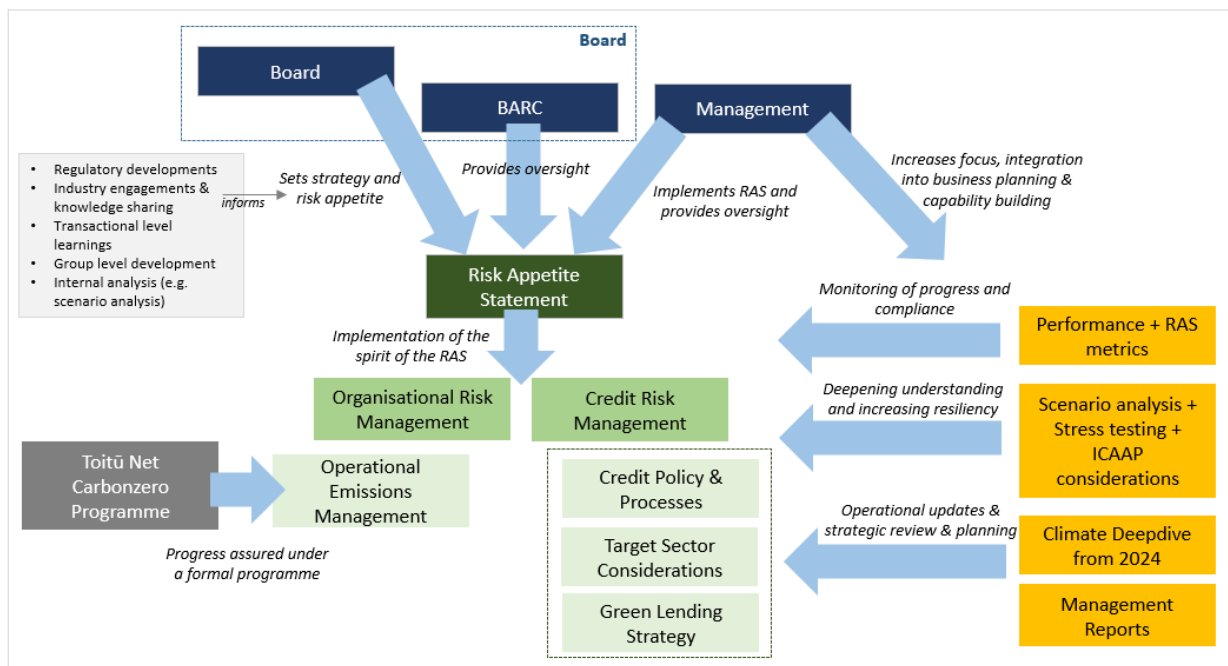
Board

Board

BARC

Management

- Regulatory developments
- Industry engagements & knowledge sharing
- Transactional level learnings
- Group level development
- Internal analysis (e.g. scenario analysis)

informs

Sets strategy and risk appetite

Provides oversight

Implements RAS and provides oversight

Increases focus, integration into business planning & capability building

Risk Appetite Statement

Implementation of the spirit of the RAS

Monitoring of progress and compliance

Performance + RAS metrics

Organisational Risk Management

Credit Risk Management

Deepening understanding and increasing resiliency

Scenario analysis + Stress testing + ICAAP considerations

Toitū Net Carbonzero Programme

Operational Emissions Management

Progress assured under a formal programme

Credit Policy & Processes

Target Sector Considerations

Green Lending Strategy

Operational updates & strategic review & planning

Climate Deepdive from 2024

Management Reports